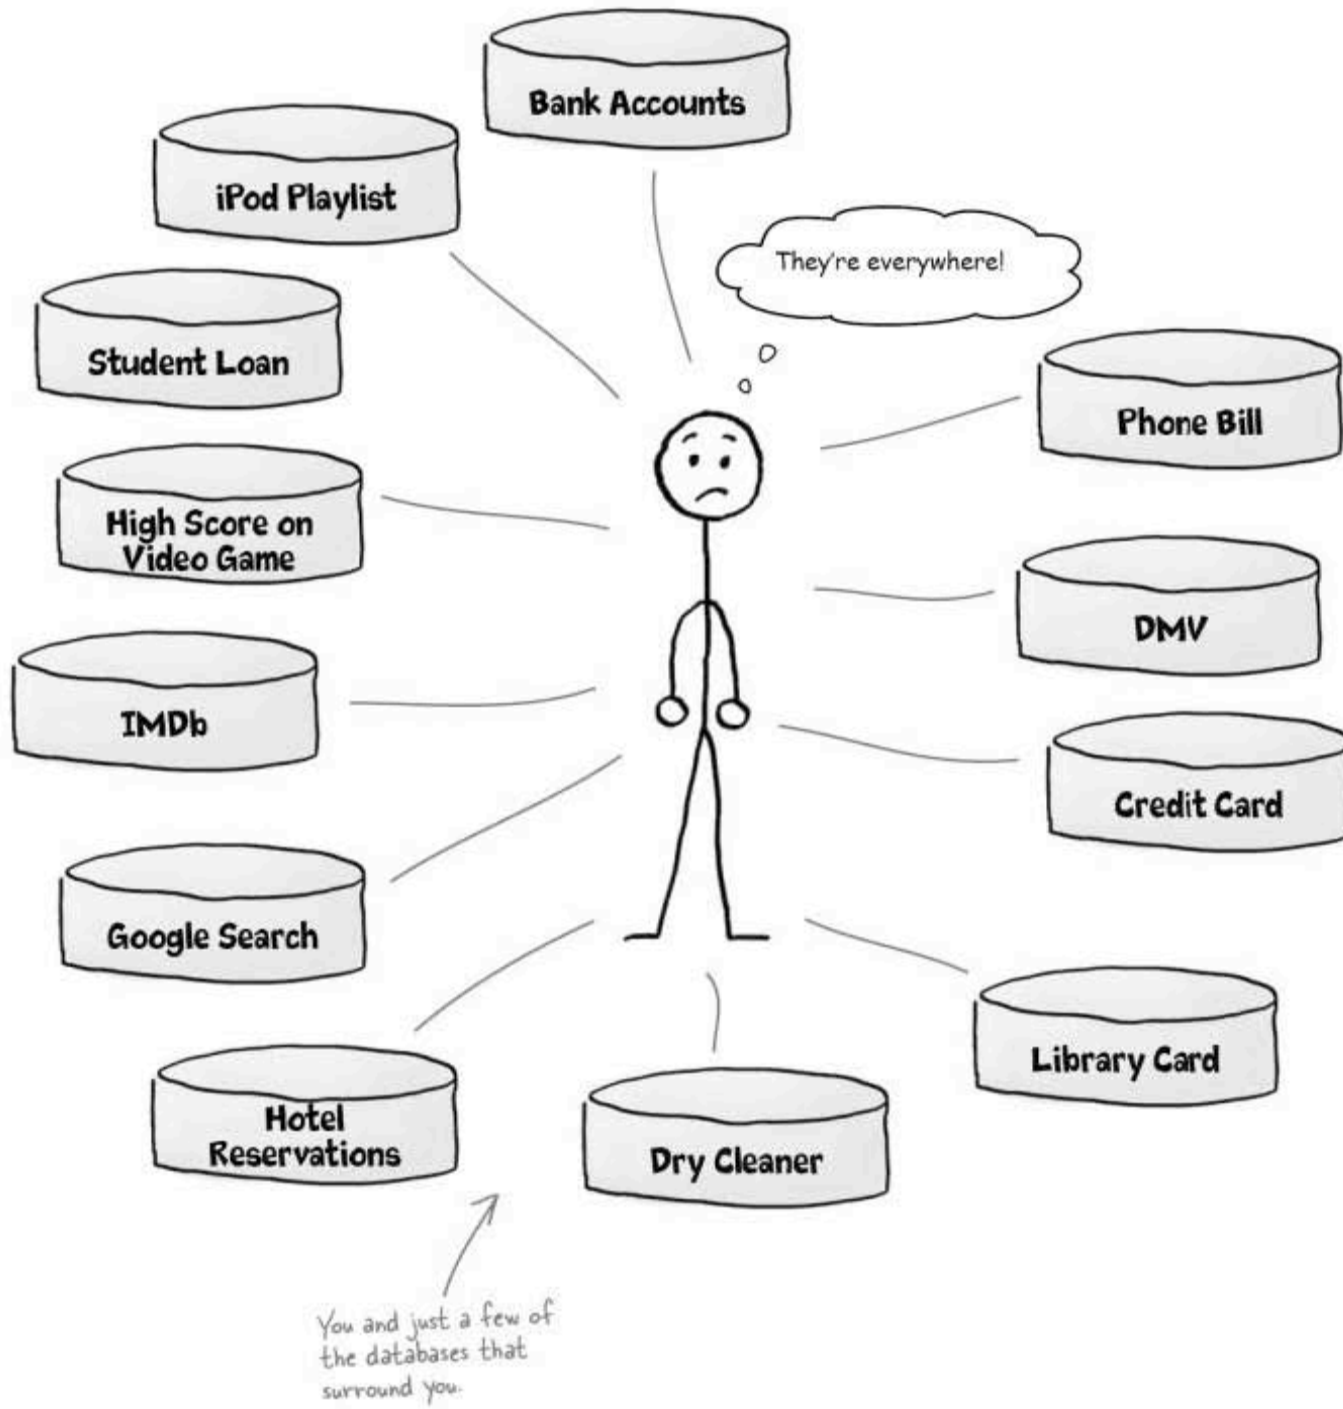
Bank Accounts

iPod Playlist

They're everywhere!

Student Loan

Phone Bill

High Score on Video Game

DMV

IMDb

Credit Card

Google Search

Library Card

Hotel Reservations

Dry Cleaner

You and just a few of the databases that surround you.